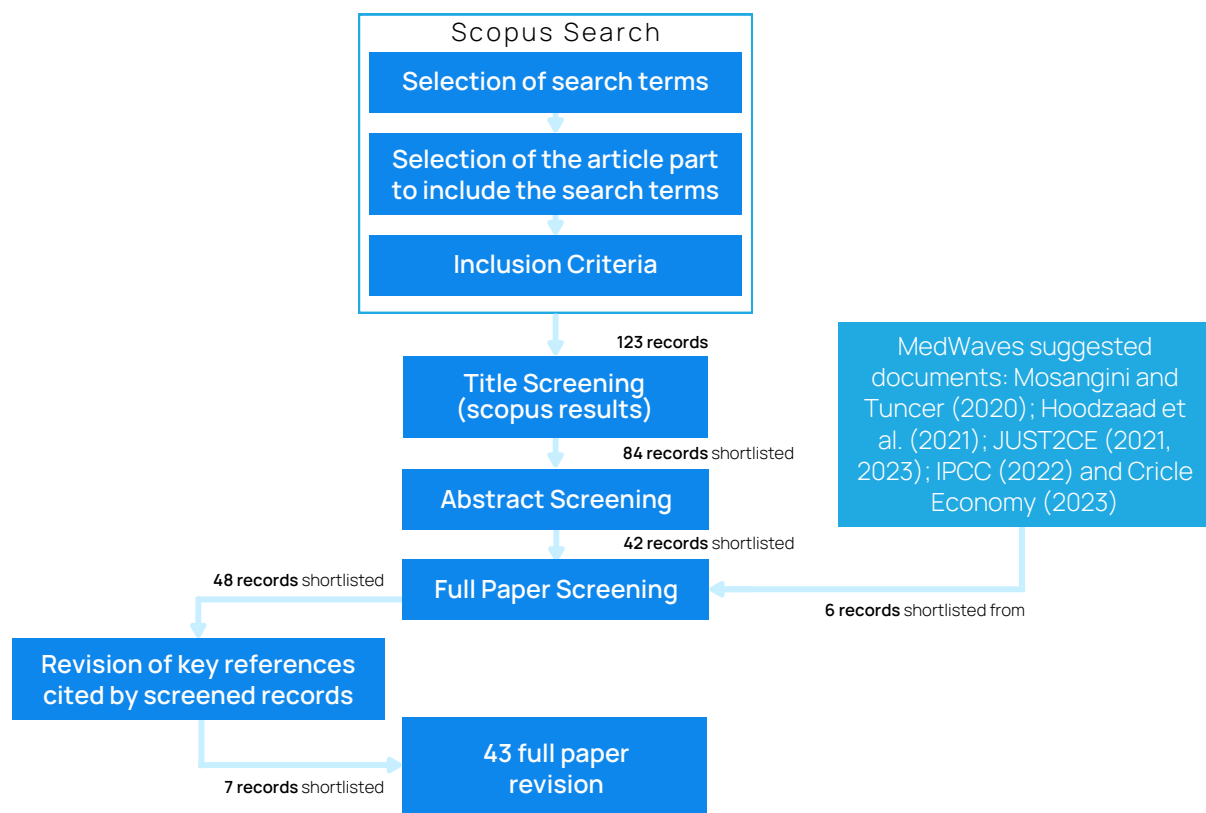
Scopus Search

Selection of search terms

Selection of the article part to include the search terms

Inclusion Criteria

123 records

Title Screening (scopus results)

84 records shortlisted

Abstract Screening

42 records shortlisted

MedWaves suggested documents: Mosangini and Tuncer (2020); Hoodzaad et al. (2021); JUST2CE (2021, 2023); IPCC (2022) and Cricle Economy (2023)

48 records shortlisted

Full Paper Screening

6 records shortlisted from

Revision of key references cited by screened records

43 full paper revision

7 records shortlisted